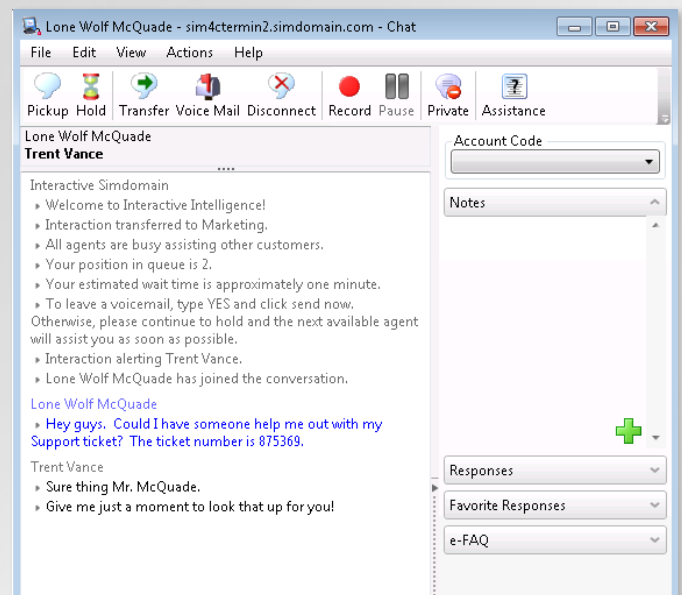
Lone Wolf McQuade - sim4ctermin2.simdomain.com - Chat

File Edit View Actions Help

Pickup Hold Transfer Voice Mail Disconnect Record Pause Private Assistance

Lone Wolf McQuade
Trent Vance

Interactive Simdomain
Welcome to Interactive Intelligence!
Interaction transferred to Marketing.
All agents are busy assisting other customers.
Your position in queue is 2.
Your estimated wait time is approximately one minute.
To leave a voicemail, type YES and click send now. Otherwise, please continue to hold and the next available agent will assist you as soon as possible.
Interaction alerting Trent Vance.
Lone Wolf McQuade has joined the conversation.

Lone Wolf McQuade
Hey guys. Could I have someone help me out with my Support ticket? The ticket number is 875369.

Trent Vance
Sure thing Mr. McQuade.
Give me just a moment to look that up for you!

Account Code

Notes

Responses

Favorite Responses

e-FAQ